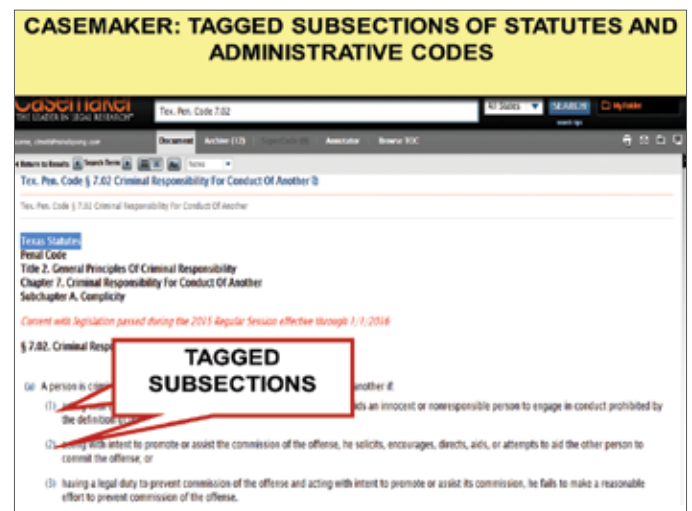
CASEMAKER: TAGGED SUBSECTIONS OF STATUTES AND ADMINISTRATIVE CODES

Casemaker
THE LEADER IN LEGAL RESEARCH

Tex. Pen. Code 7.02

All States

SEARCH

search tips

My Folder

Document

Archive (12)

Annotator

Browse TOC

Return to Results

Search Terms

Notes

Tex. Pen. Code § 7.02 Criminal Responsibility For Conduct Of Another

Tex. Pen. Code § 7.02 Criminal Responsibility For Conduct Of Another

Texas Statutes
Penal Code
Title 2. General Principles Of Criminal Responsibility
Chapter 7. Criminal Responsibility For Conduct Of Another
Subchapter A. Complicity

Current with legislation passed during the 2015 Regular Session effective through 1/1/2016

§ 7.02. Criminal Respo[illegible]

TAGGED SUBSECTIONS

(a) A person is c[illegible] another if:

(1) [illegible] ds an innocent or nonresponsible person to engage in conduct prohibited by the definition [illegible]

(2) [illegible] with intent to promote or assist the commission of the offense, he solicits, encourages, directs, aids, or attempts to aid the other person to commit the offense; or

(3) having a legal duty to prevent commission of the offense and acting with intent to promote or assist its commission, he fails to make a reasonable effort to prevent commission of the offense.